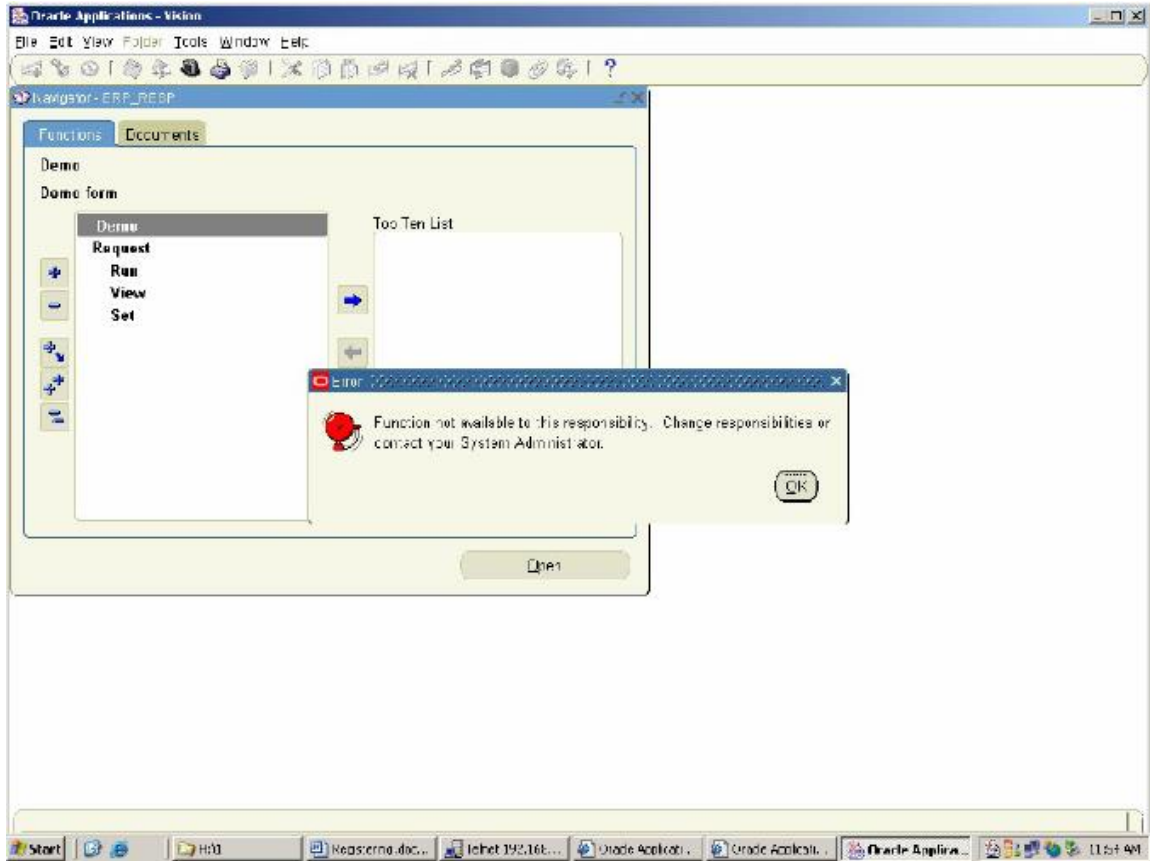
Oracle Applications - Vision

File Edit View Folder Tools Window Help

Navigator - ERP_RESP

Functions Documents

Demo

Demo form

Demo
Request
Run
View
Set

Top Ten List

Error

Function not available to this responsibility. Change responsibilities or contact your System Administrator.

OK

Open

Start H:\0 Registerno.doc... Telnet 192.168... Oracle Applicati... Oracle Applicati... Oracle Applica... 11:54 AM